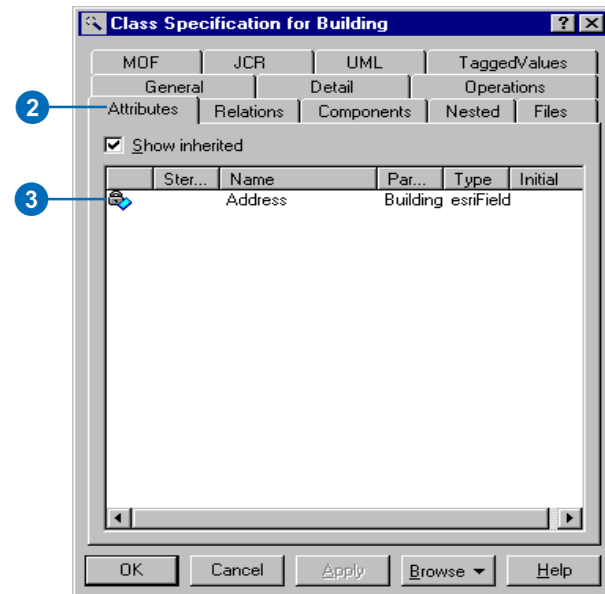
Class Specification for Building

?

X

MOF

JCR

UML

TaggedValues

General

Detail

Operations

2

Attributes

Relations

Components

Nested

Files

Show inherited

3

| | Ster... | Name | Par... | Type | Initial |
|---|---|---|---|---|---|
| | | Address | Building | esriField | |

OK

Cancel

Apply

Browse

Help